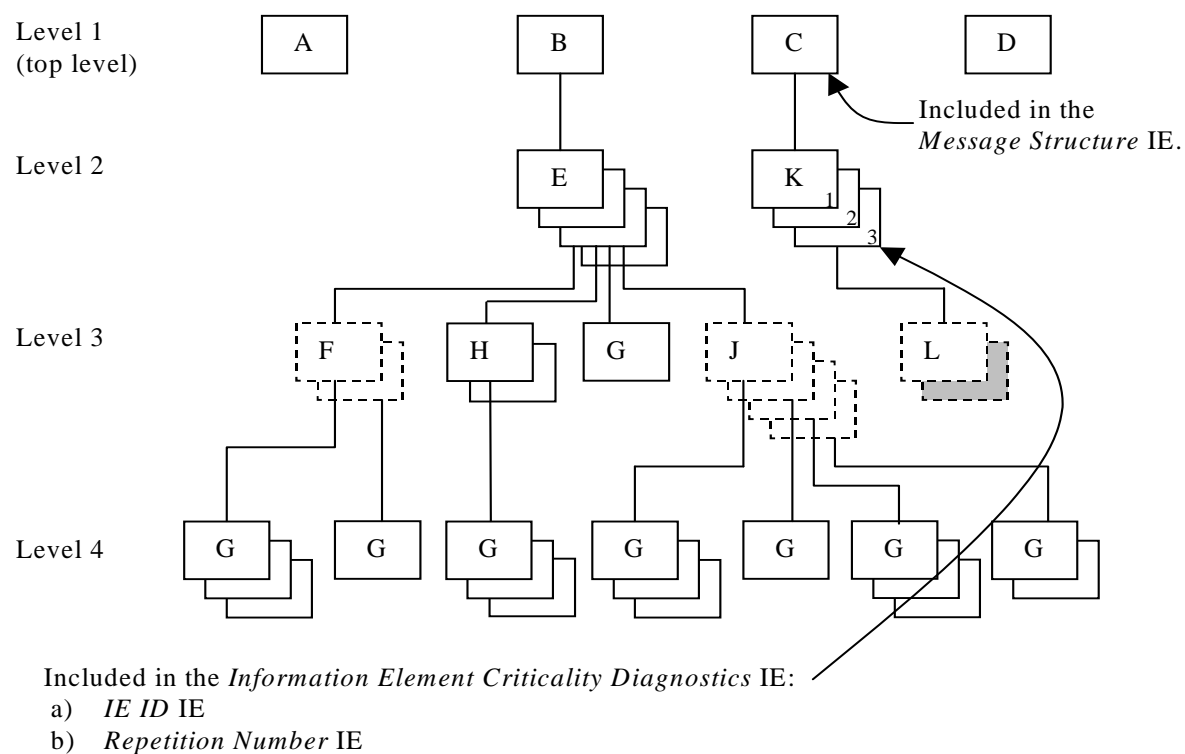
Level 1 (top level)

A

B

C

D

Included in the *Message Structure* IE.

Level 2

E

K

1

2

3

Level 3

F

H

G

J

L

Level 4

G

G

G

G

G

G

G

Included in the *Information Element Criticality Diagnostics* IE:

a) *IE ID* IE

b) *Repetition Number* IE